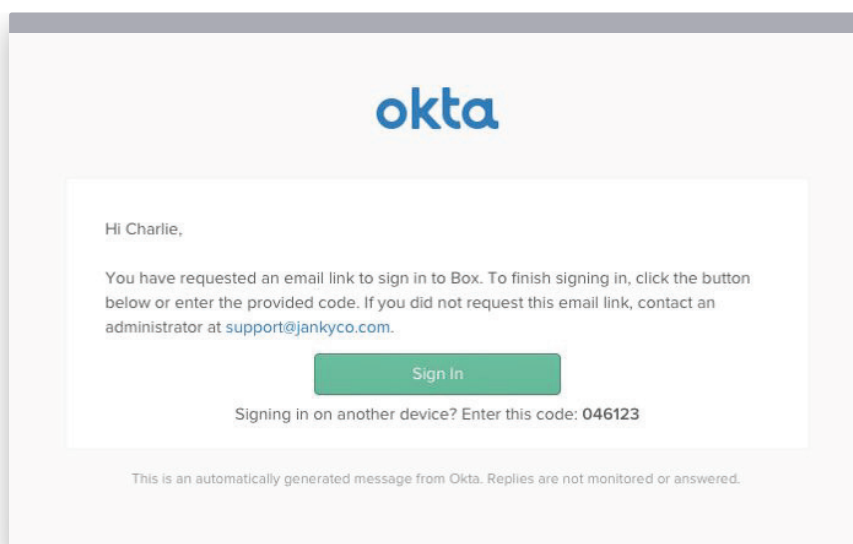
okta

Hi Charlie,

You have requested an email link to sign in to Box. To finish signing in, click the button below or enter the provided code. If you did not request this email link, contact an administrator at support@jankyco.com.

Sign In

Signing in on another device? Enter this code: 046123

This is an automatically generated message from Okta. Replies are not monitored or answered.